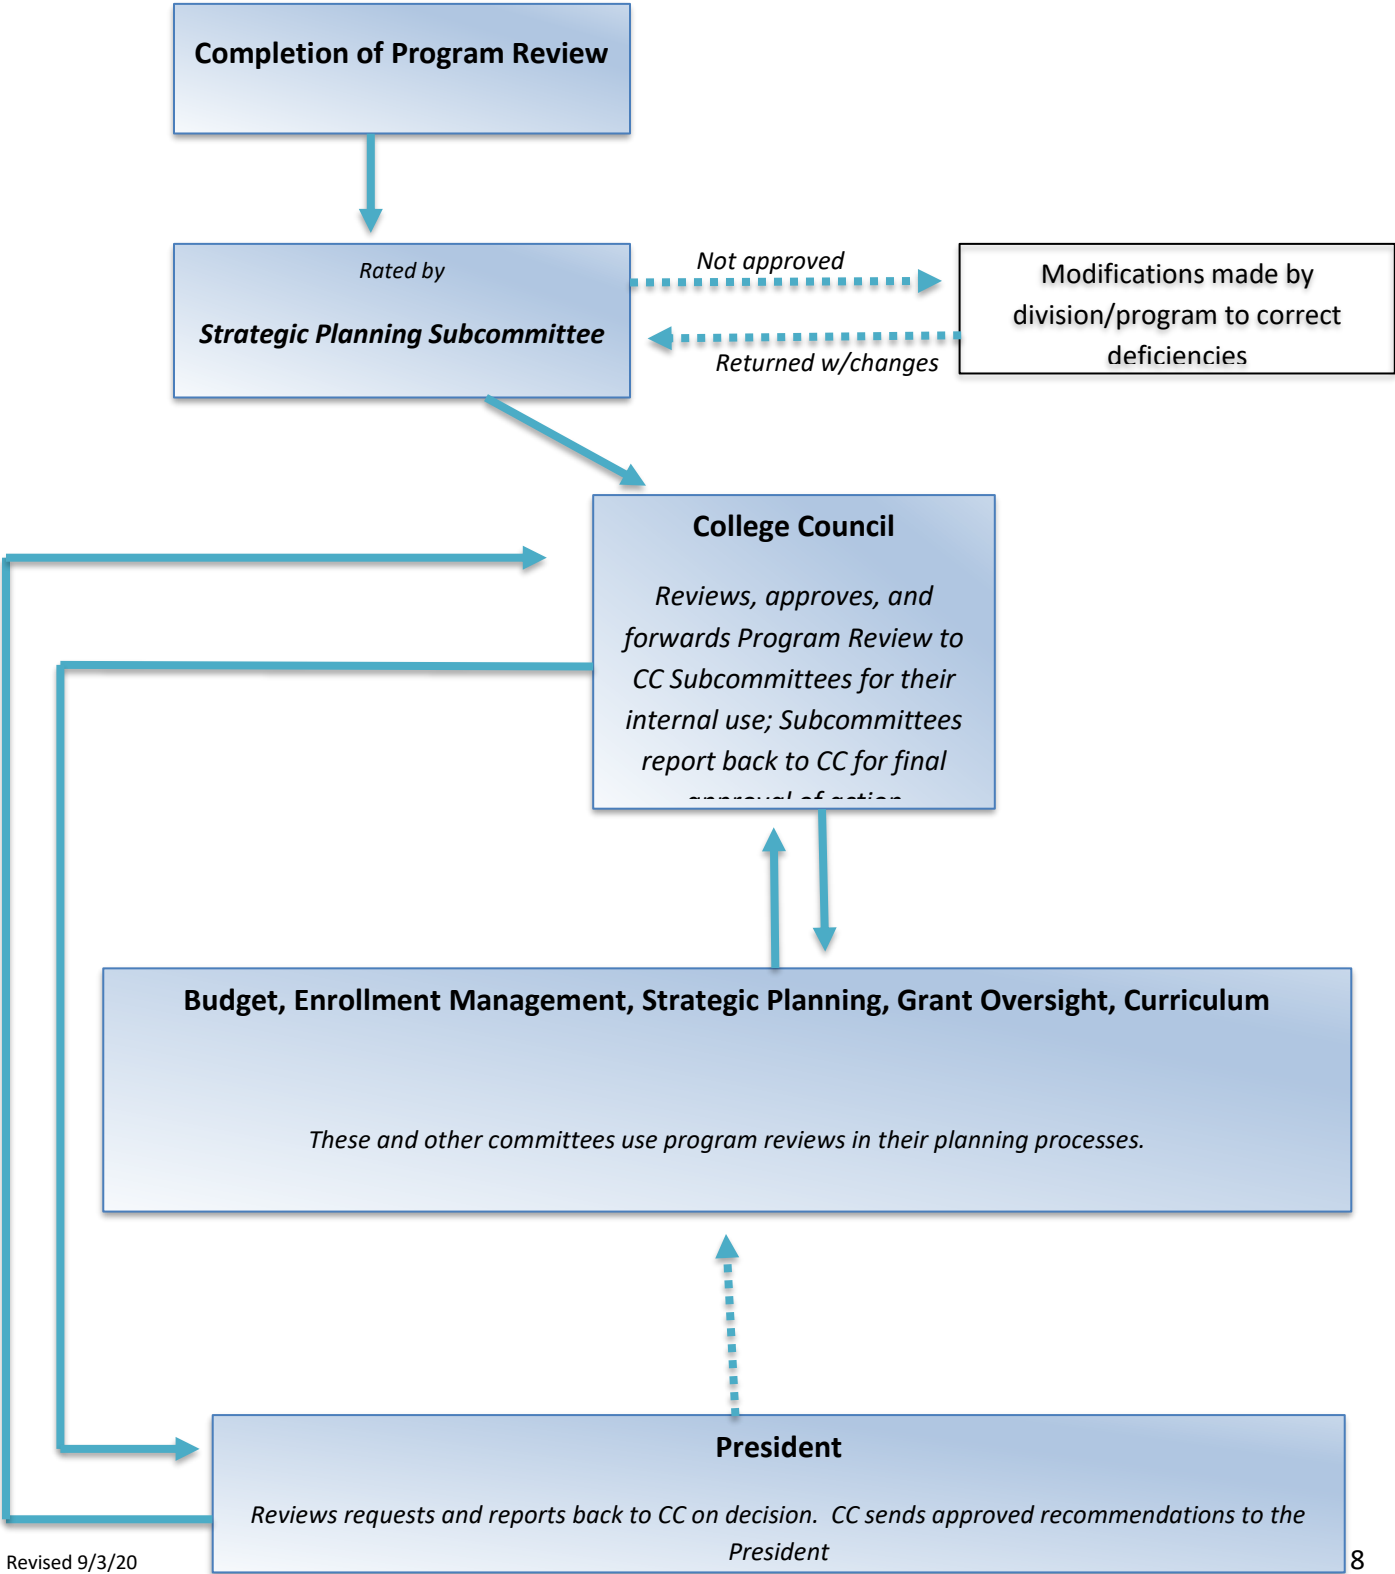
Completion of Program Review

Rated by

Strategic Planning Subcommittee

Not approved

Modifications made by division/program to correct deficiencies

Returned w/changes

College Council

Reviews, approves, and forwards Program Review to CC Subcommittees for their internal use; Subcommittees report back to CC for final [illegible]

Budget, Enrollment Management, Strategic Planning, Grant Oversight, Curriculum

These and other committees use program reviews in their planning processes.

President

Reviews requests and reports back to CC on decision. CC sends approved recommendations to the President

Revised 9/3/20

8